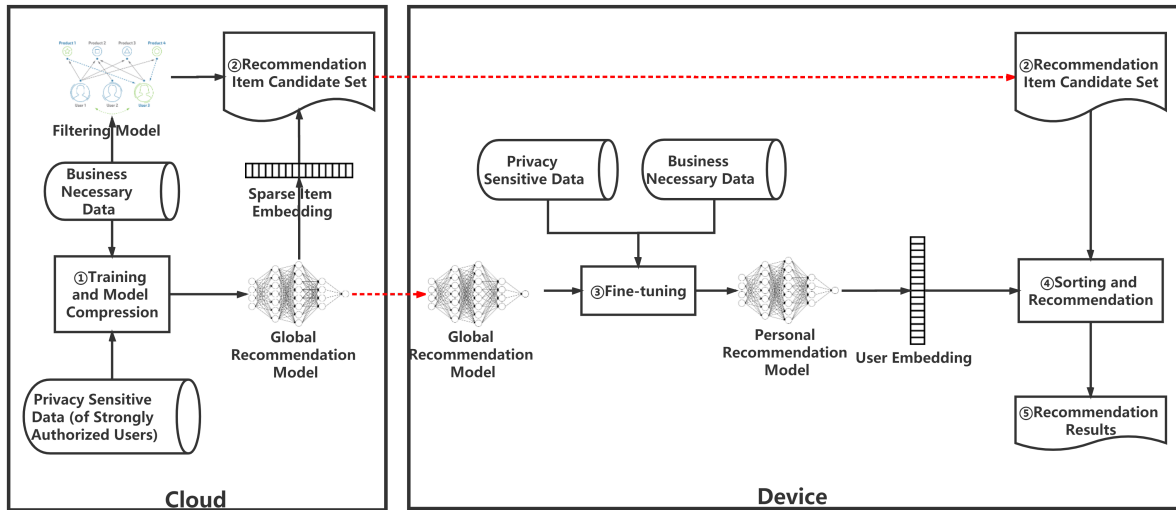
Product 1 Product 2 Product 3 Product 4

User 1 User 2 User 3

Filtering Model

②Recommendation Item Candidate Set

Business Necessary Data

Sparse Item Embedding

①Training and Model Compression

Global Recommendation Model

Privacy Sensitive Data (of Strongly Authorized Users)

Cloud

Privacy Sensitive Data

Business Necessary Data

②Recommendation Item Candidate Set

Global Recommendation Model

③Fine-tuning

Personal Recommendation Model

User Embedding

④Sorting and Recommendation

⑤Recommendation Results

Device